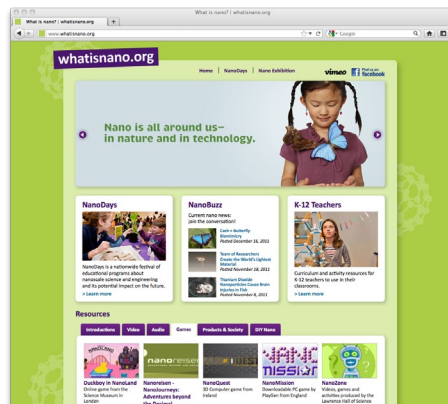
What is nano? | whatisnano.org

What is nano? | whatisnano.org

www.whatisnano.org

Google

whatisnano.org

Home | NanoDays | Nano Exhibition

vimeo

Find us on facebook

Nano is all around us—in nature and in technology.

NanoDays

NanoDays is a nationwide festival of educational programs about nanoscale science and engineering and its potential impact on the future.

> Learn more

NanoBuzz

Current nano news: Join the conversation!

Cash + Butterfly Biomimicry
Posted December 16, 2011

Team of Researchers Create the World's Lightest Material
Posted November 18, 2011

Titanium Dioxide Nanoparticles Cause Brain Injuries in Fish
Posted November 8, 2011

K-12 Teachers

Curriculum and activity resources for K-12 teachers to use in their classrooms.

> Learn more

Resources

Introductions | Video | Audio | Games | Products & Society | DIY Nano

Duckboy in NanoLand
Online game from the Science Museum in London

Nanoreisen - NanoJourneys: Adventures beyond the Decimal

NanoQuest
3D Computer game from Ireland

NanoMission
Downloadable PC game by PlayGen from England

NanoZone
Videos, games and activities produced by the Lawrence Hall of Science